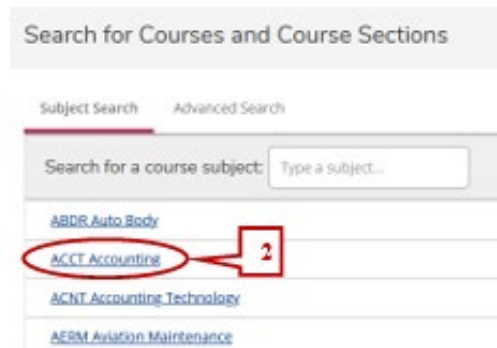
Search for Courses and Course Sections

Subject Search

Advanced Search

Search for a course subject:

Type a subject...

ABDR Auto Body

ACCT Accounting

2

ACNT Accounting Technology

AERM Aviation Maintenance